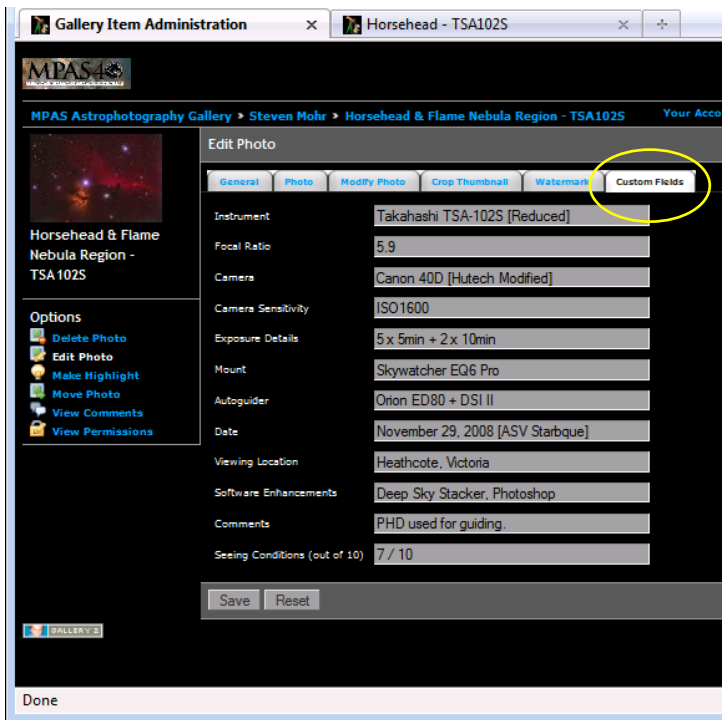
Gallery Item Administration ×
Horsehead - TSA102S ×

MPAS 40

MPAS Astrophotography Gallery » Steven Mohr » Horsehead & Flame Nebula Region - TSA102S
Your Acco

Horsehead & Flame Nebula Region - TSA102S

Options
Delete Photo
Edit Photo
Make Highlight
Move Photo
View Comments
View Permissions

Edit Photo

General | Photo | Modify Photo | Crop Thumbnail | Watermark | Custom Fields

| | |
|---|---|
| Instrument | Takahashi TSA-102S [Reduced] |
| Focal Ratio | 5.9 |
| Camera | Canon 40D [Hutech Modified] |
| Camera Sensitivity | ISO1600 |
| Exposure Details | 5 x 5min + 2 x 10min |
| Mount | Skywatcher EQ6 Pro |
| Autoguider | Orion ED80 + DSI II |
| Date | November 29, 2008 [ASV Starbque] |
| Viewing Location | Heathcote, Victoria |
| Software Enhancements | Deep Sky Stacker, Photoshop |
| Comments | PHD used for guiding. |
| Seeing Conditions (out of 10) | 7 / 10 |

Save Reset

GALLERY 2

Done